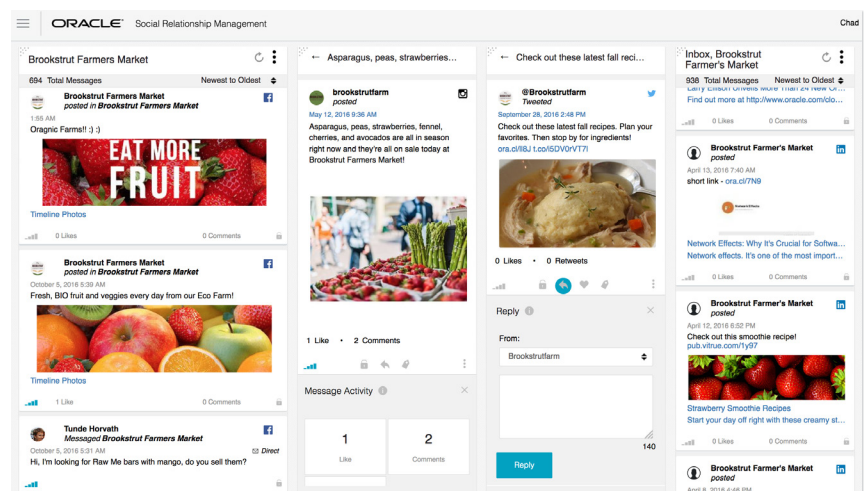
ORACLE Social Relationship Management

Chad

Brookstrut Farmers Market

694 Total Messages Newest to Oldest

Brookstrut Farmers Market
posted in Brookstrut Farmers Market
1:55 AM
Oragnic Farms!! :) :)

EAT MORE FRUIT

Timeline Photos

0 Likes 0 Comments

Brookstrut Farmers Market
posted in Brookstrut Farmers Market
October 5, 2016 5:39 AM
Fresh, BIO fruit and veggies every day from our Eco Farm!

Timeline Photos

1 Like 0 Comments

Tunde Horvath
Messaged Brookstrut Farmers Market
October 5, 2016 5:31 AM Direct
Hi, I'm looking for Raw Me bars with mango, do you sell them?

← Asparagus, peas, strawberries...

brookstrutfarm
posted
May 12, 2016 9:36 AM
Asparagus, peas, strawberries, fennel, cherries, and avocados are all in season right now and they're all on sale today at Brookstrut Farmers Market!

1 Like • 2 Comments

Message Activity

1
Like

2
Comments

← Check out these latest fall reci...

@Brookstrutfarm
Tweeted
September 28, 2016 2:48 PM
Check out these latest fall recipes. Plan your favorites. Then stop by for ingredients! ora.cl/l8J t.co/i5DV0rVT7l

0 Likes • 0 Retweets

Reply

From:
Brookstrutfarm

140

Reply

Inbox, Brookstrut Farmer's Market

938 Total Messages Newest to Oldest

Larry Ellison Unveils More Than 24 New Or...
Find out more at http://www.oracle.com/clo...

0 Likes 0 Comments

Brookstrut Farmer's Market
posted
April 13, 2016 7:40 AM
short link - ora.cl/7N9

Network Effects: Why It's Crucial for Softwa...
Network effects. It's one of the most import...

0 Likes 0 Comments

Brookstrut Farmer's Market
posted
April 12, 2016 6:52 PM
Check out this smoothie recipe!
pub.vitrue.com/1y97

Strawberry Smoothie Recipes
Start your day off right with these creamy st...

0 Likes 0 Comments

Brookstrut Farmer's Market
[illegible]